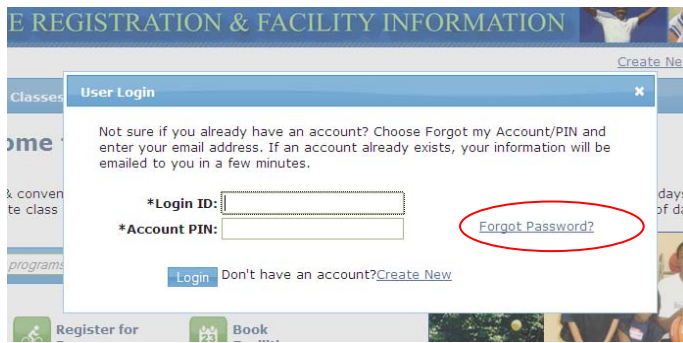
E REGISTRATION & FACILITY INFORMATION

Create Ne

Classes

ome

k conven
te class

days
of da

programs

User Login

×

Not sure if you already have an account? Choose Forgot my Account/PIN and enter your email address. If an account already exists, your information will be emailed to you in a few minutes.

*Login ID:

*Account PIN:

Forgot Password?

Login

Don't have an account?Create New

Register for

23

Book